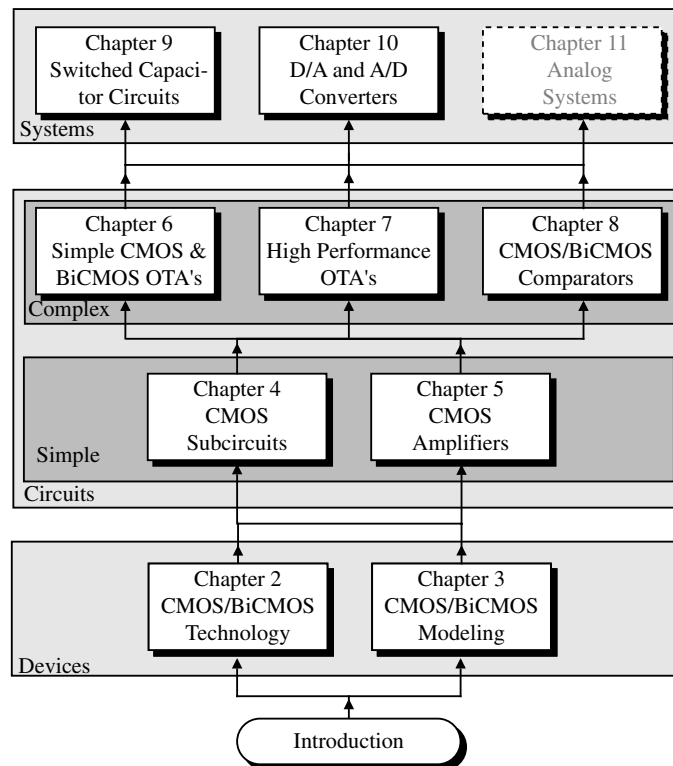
Chapter 9
Switched Capacitor Circuits

Chapter 10
D/A and A/D Converters

Chapter 11
Analog Systems

Systems

Chapter 6
Simple CMOS & BiCMOS OTA's

Chapter 7
High Performance OTA's

Chapter 8
CMOS/BiCMOS Comparators

Complex

Chapter 4
CMOS Subcircuits

Chapter 5
CMOS Amplifiers

Simple

Circuits

Chapter 2
CMOS/BiCMOS Technology

Chapter 3
CMOS/BiCMOS Modeling

Devices

Introduction